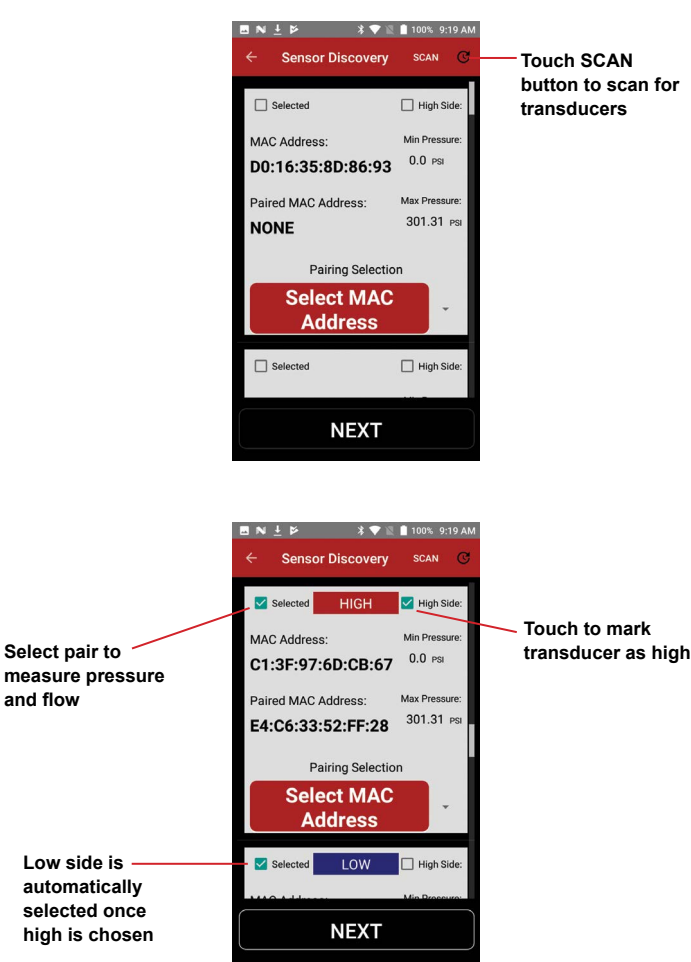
100% 9:19 AM

Sensor Discovery SCAN

Touch SCAN button to scan for transducers

Selected High Side:

MAC Address:
D0:16:35:8D:86:93

Min Pressure:
0.0 PSI

Paired MAC Address:
NONE

Max Pressure:
301.31 PSI

Pairing Selection

Select MAC Address

Selected High Side:

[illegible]

NEXT

100% 9:19 AM

Sensor Discovery SCAN

Selected HIGH High Side:

Select pair to measure pressure and flow

Touch to mark transducer as high

MAC Address:
C1:3F:97:6D:CB:67

Min Pressure:
0.0 PSI

Paired MAC Address:
E4:C6:33:52:FF:28

Max Pressure:
301.31 PSI

Pairing Selection

Select MAC Address

Selected LOW High Side:

Low side is automatically selected once high is chosen

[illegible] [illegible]

NEXT